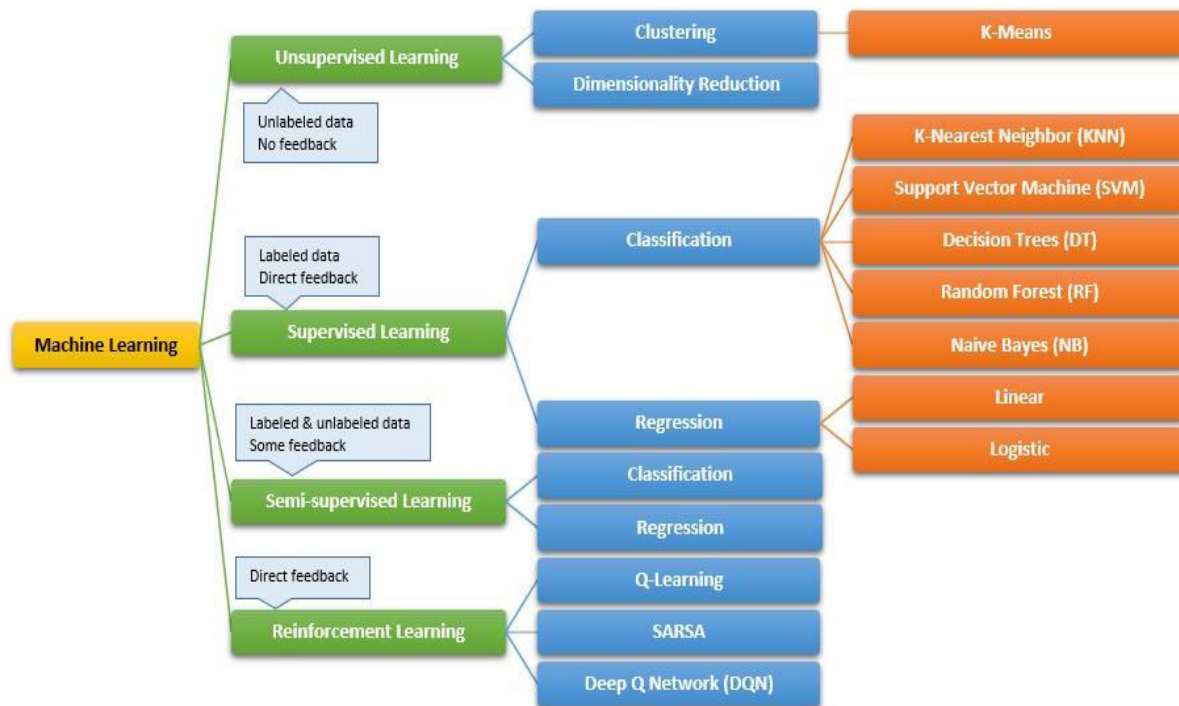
Unsupervised Learning

Clustering

K-Means

Dimensionality Reduction

Unlabeled data
No feedback

K-Nearest Neighbor (KNN)

Support Vector Machine (SVM)

Labeled data
Direct feedback

Classification

Decision Trees (DT)

Random Forest (RF)

Machine Learning

Supervised Learning

Naive Bayes (NB)

Linear

Labeled & unlabeled data
Some feedback

Regression

Logistic

Classification

Semi-supervised Learning

Regression

Direct feedback

Q-Learning

Reinforcement Learning

SARSA

Deep Q Network (DQN)